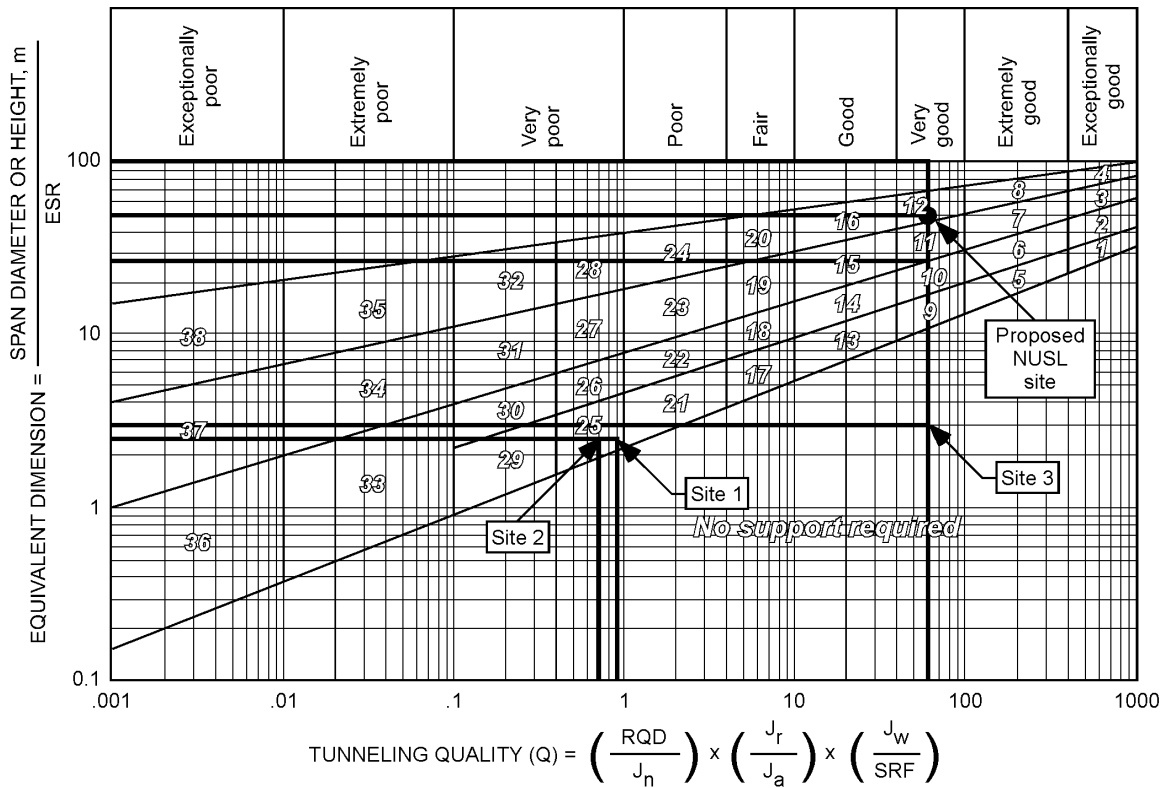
Exceptionally poor
Extremely poor
Very poor
Poor
Fair
Good
Very good
Extremely good
Exceptionally good

EQUIVALENT DIMENSION = $\frac{\text{SPAN DIAMETER OR HEIGHT, m}}{\text{ESR}}$

100
10
1
0.1

4
3
2
1
8
7
6
5
12
16
11
10
9
20
15
14
13
24
19
18
17
28
32
23
27
22
21
35
31
26
30
25
38
34
37
29
33
36

Proposed NUSL site
Site 1
Site 2
Site 3
No support required

.001
.01
.1
1
10
100
1000

TUNNELING QUALITY (Q) = $\left(\frac{RQD}{J_n}\right) \times \left(\frac{J_r}{J_a}\right) \times \left(\frac{J_w}{SRF}\right)$